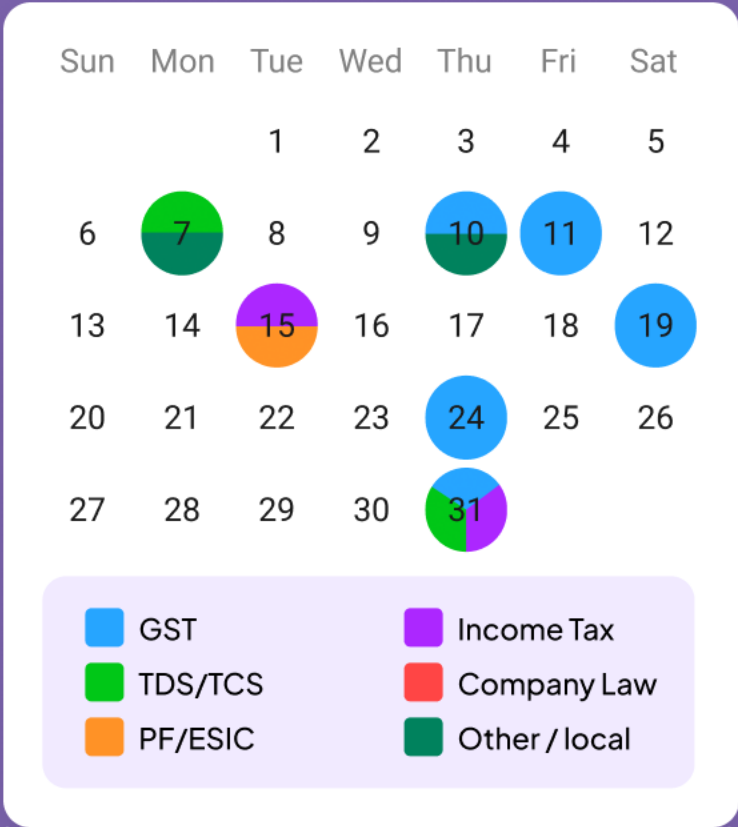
| Sun | Mon | Tue | Wed | Thu | Fri | Sat |
|---|---|---|---|---|---|---|
| | | 1 | 2 | 3 | 4 | 5 |
| 6 | 7 | 8 | 9 | 10 | 11 | 12 |
| 13 | 14 | 15 | 16 | 17 | 18 | 19 |
| 20 | 21 | 22 | 23 | 24 | 25 | 26 |
| 27 | 28 | 29 | 30 | 31 | | |

GST
TDS/TCS
PF/ESIC
Income Tax
Company Law
Other / local